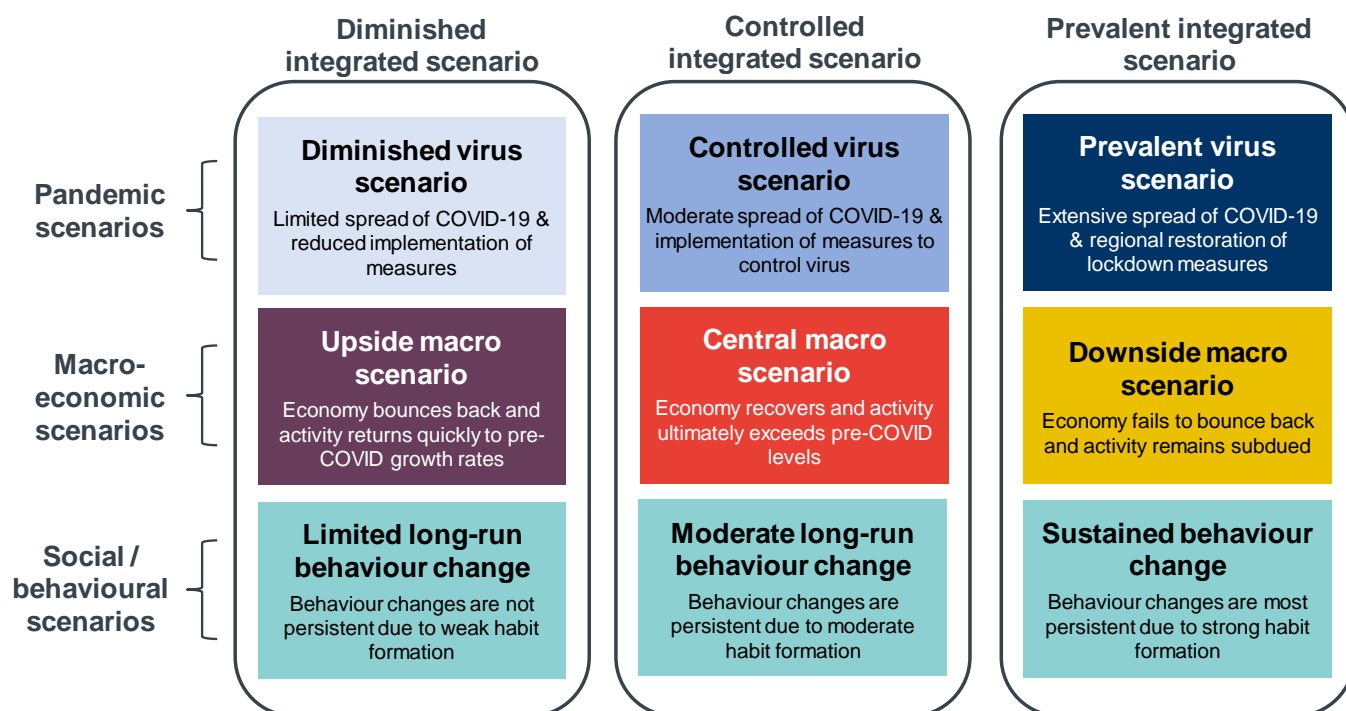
Diminished integrated scenario

Controlled integrated scenario

Prevalent integrated scenario

Pandemic scenarios

Diminished virus scenario
Limited spread of COVID-19 & reduced implementation of measures

Controlled virus scenario
Moderate spread of COVID-19 & implementation of measures to control virus

Prevalent virus scenario
Extensive spread of COVID-19 & regional restoration of lockdown measures

Macro-economic scenarios

Upside macro scenario
Economy bounces back and activity returns quickly to pre-COVID growth rates

Central macro scenario
Economy recovers and activity ultimately exceeds pre-COVID levels

Downside macro scenario
Economy fails to bounce back and activity remains subdued

Social / behavioural scenarios

Limited long-run behaviour change
Behaviour changes are not persistent due to weak habit formation

Moderate long-run behaviour change
Behaviour changes are persistent due to moderate habit formation

Sustained behaviour change
Behaviour changes are most persistent due to strong habit formation